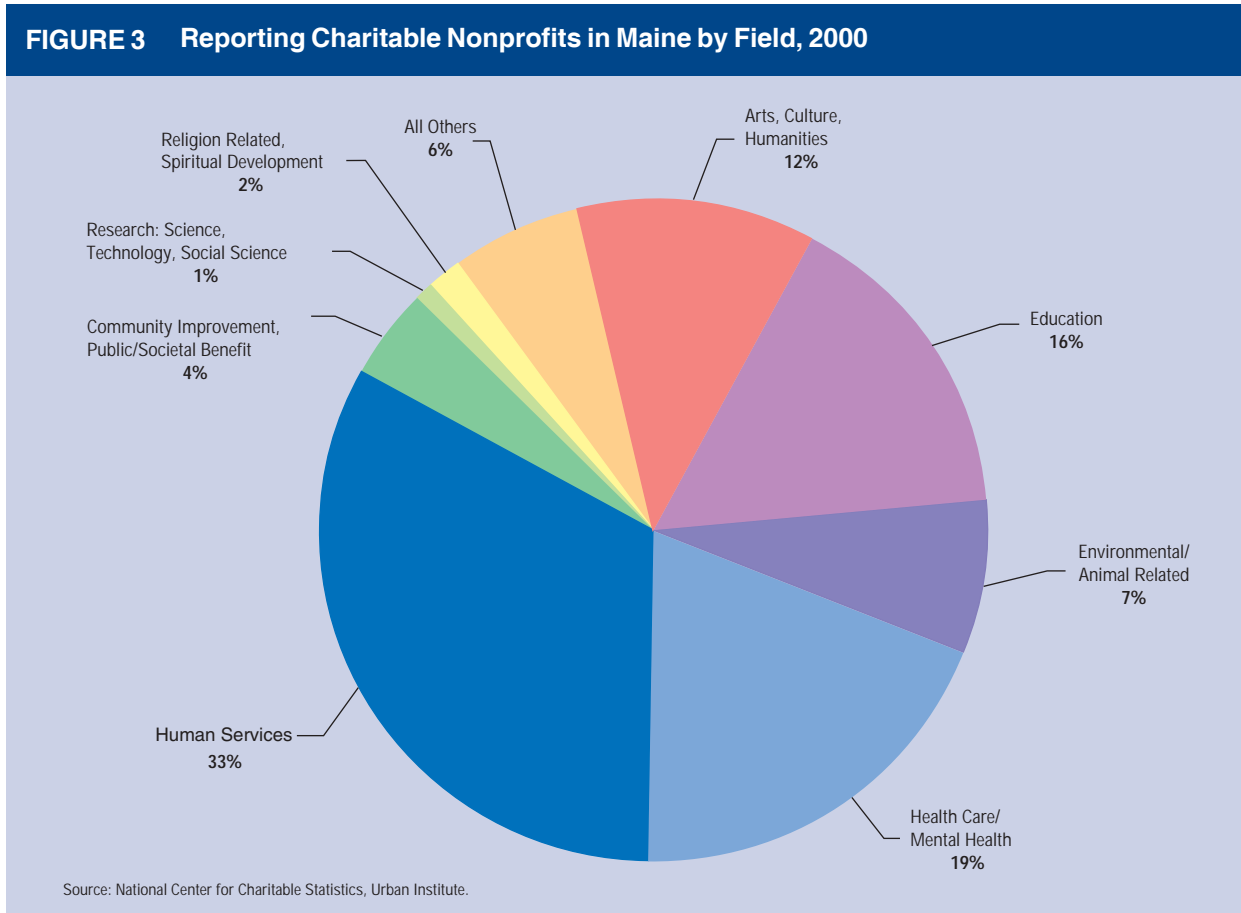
FIGURE 3 Reporting Charitable Nonprofits in Maine by Field, 2000

Religion Related, Spiritual Development
2%

All Others
6%

Arts, Culture, Humanities
12%

Research: Science, Technology, Social Science
1%

Education
16%

Community Improvement, Public/Societal Benefit
4%

Environmental/ Animal Related
7%

Human Services
33%

Health Care/ Mental Health
19%

Source: National Center for Charitable Statistics, Urban Institute.